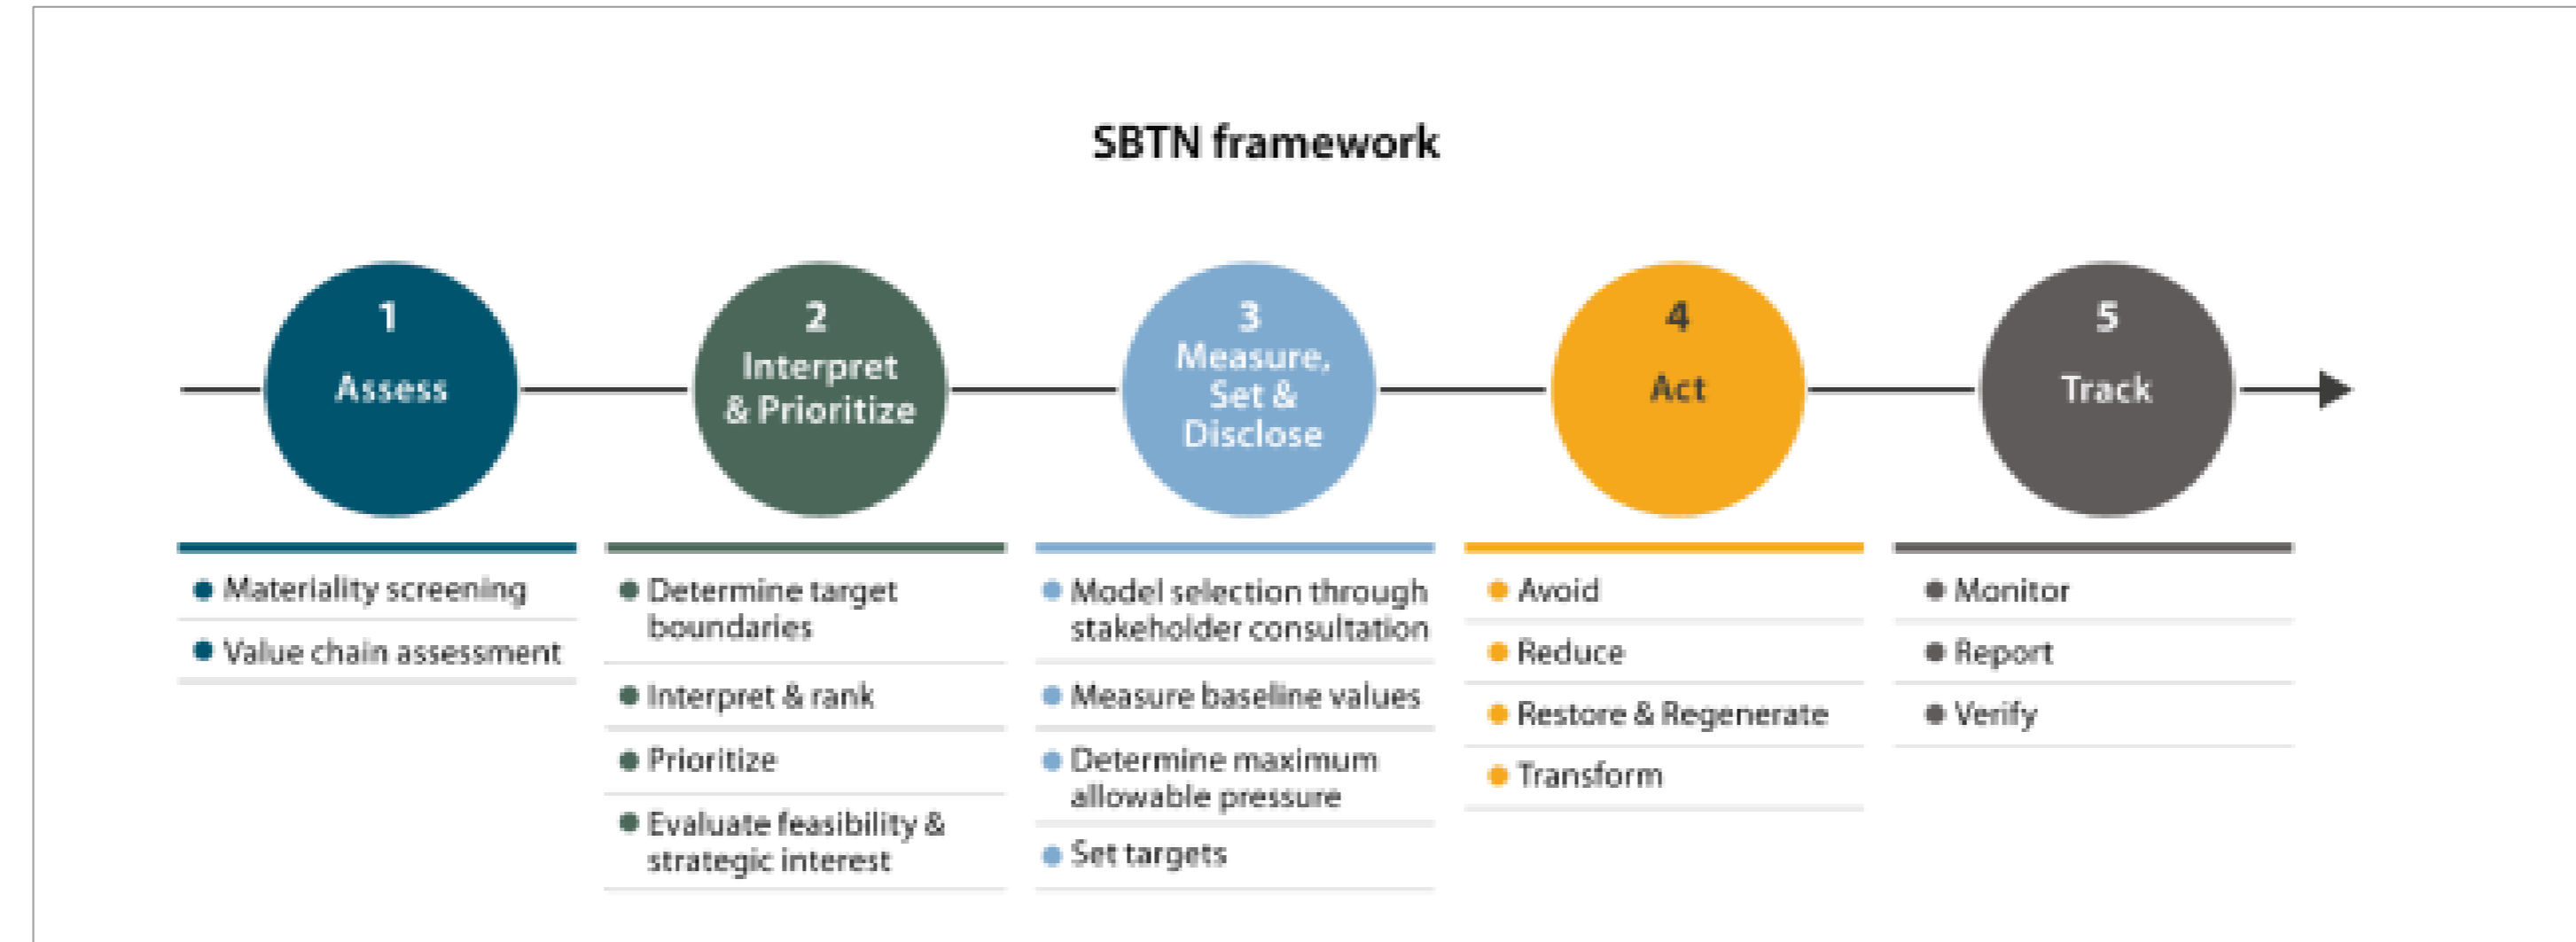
SBTN framework

1
Assess

2
Interpret & Prioritize

3
Measure, Set & Disclose

4
Act

5
Track

- Materiality screening
- Value chain assessment

- Determine target boundaries
- Interpret & rank
- Prioritize
- Evaluate feasibility & strategic interest

- Model selection through stakeholder consultation
- Measure baseline values
- Determine maximum allowable pressure
- Set targets

- Avoid
- Reduce
- Restore & Regenerate
- Transform

- Monitor
- Report
- Verify